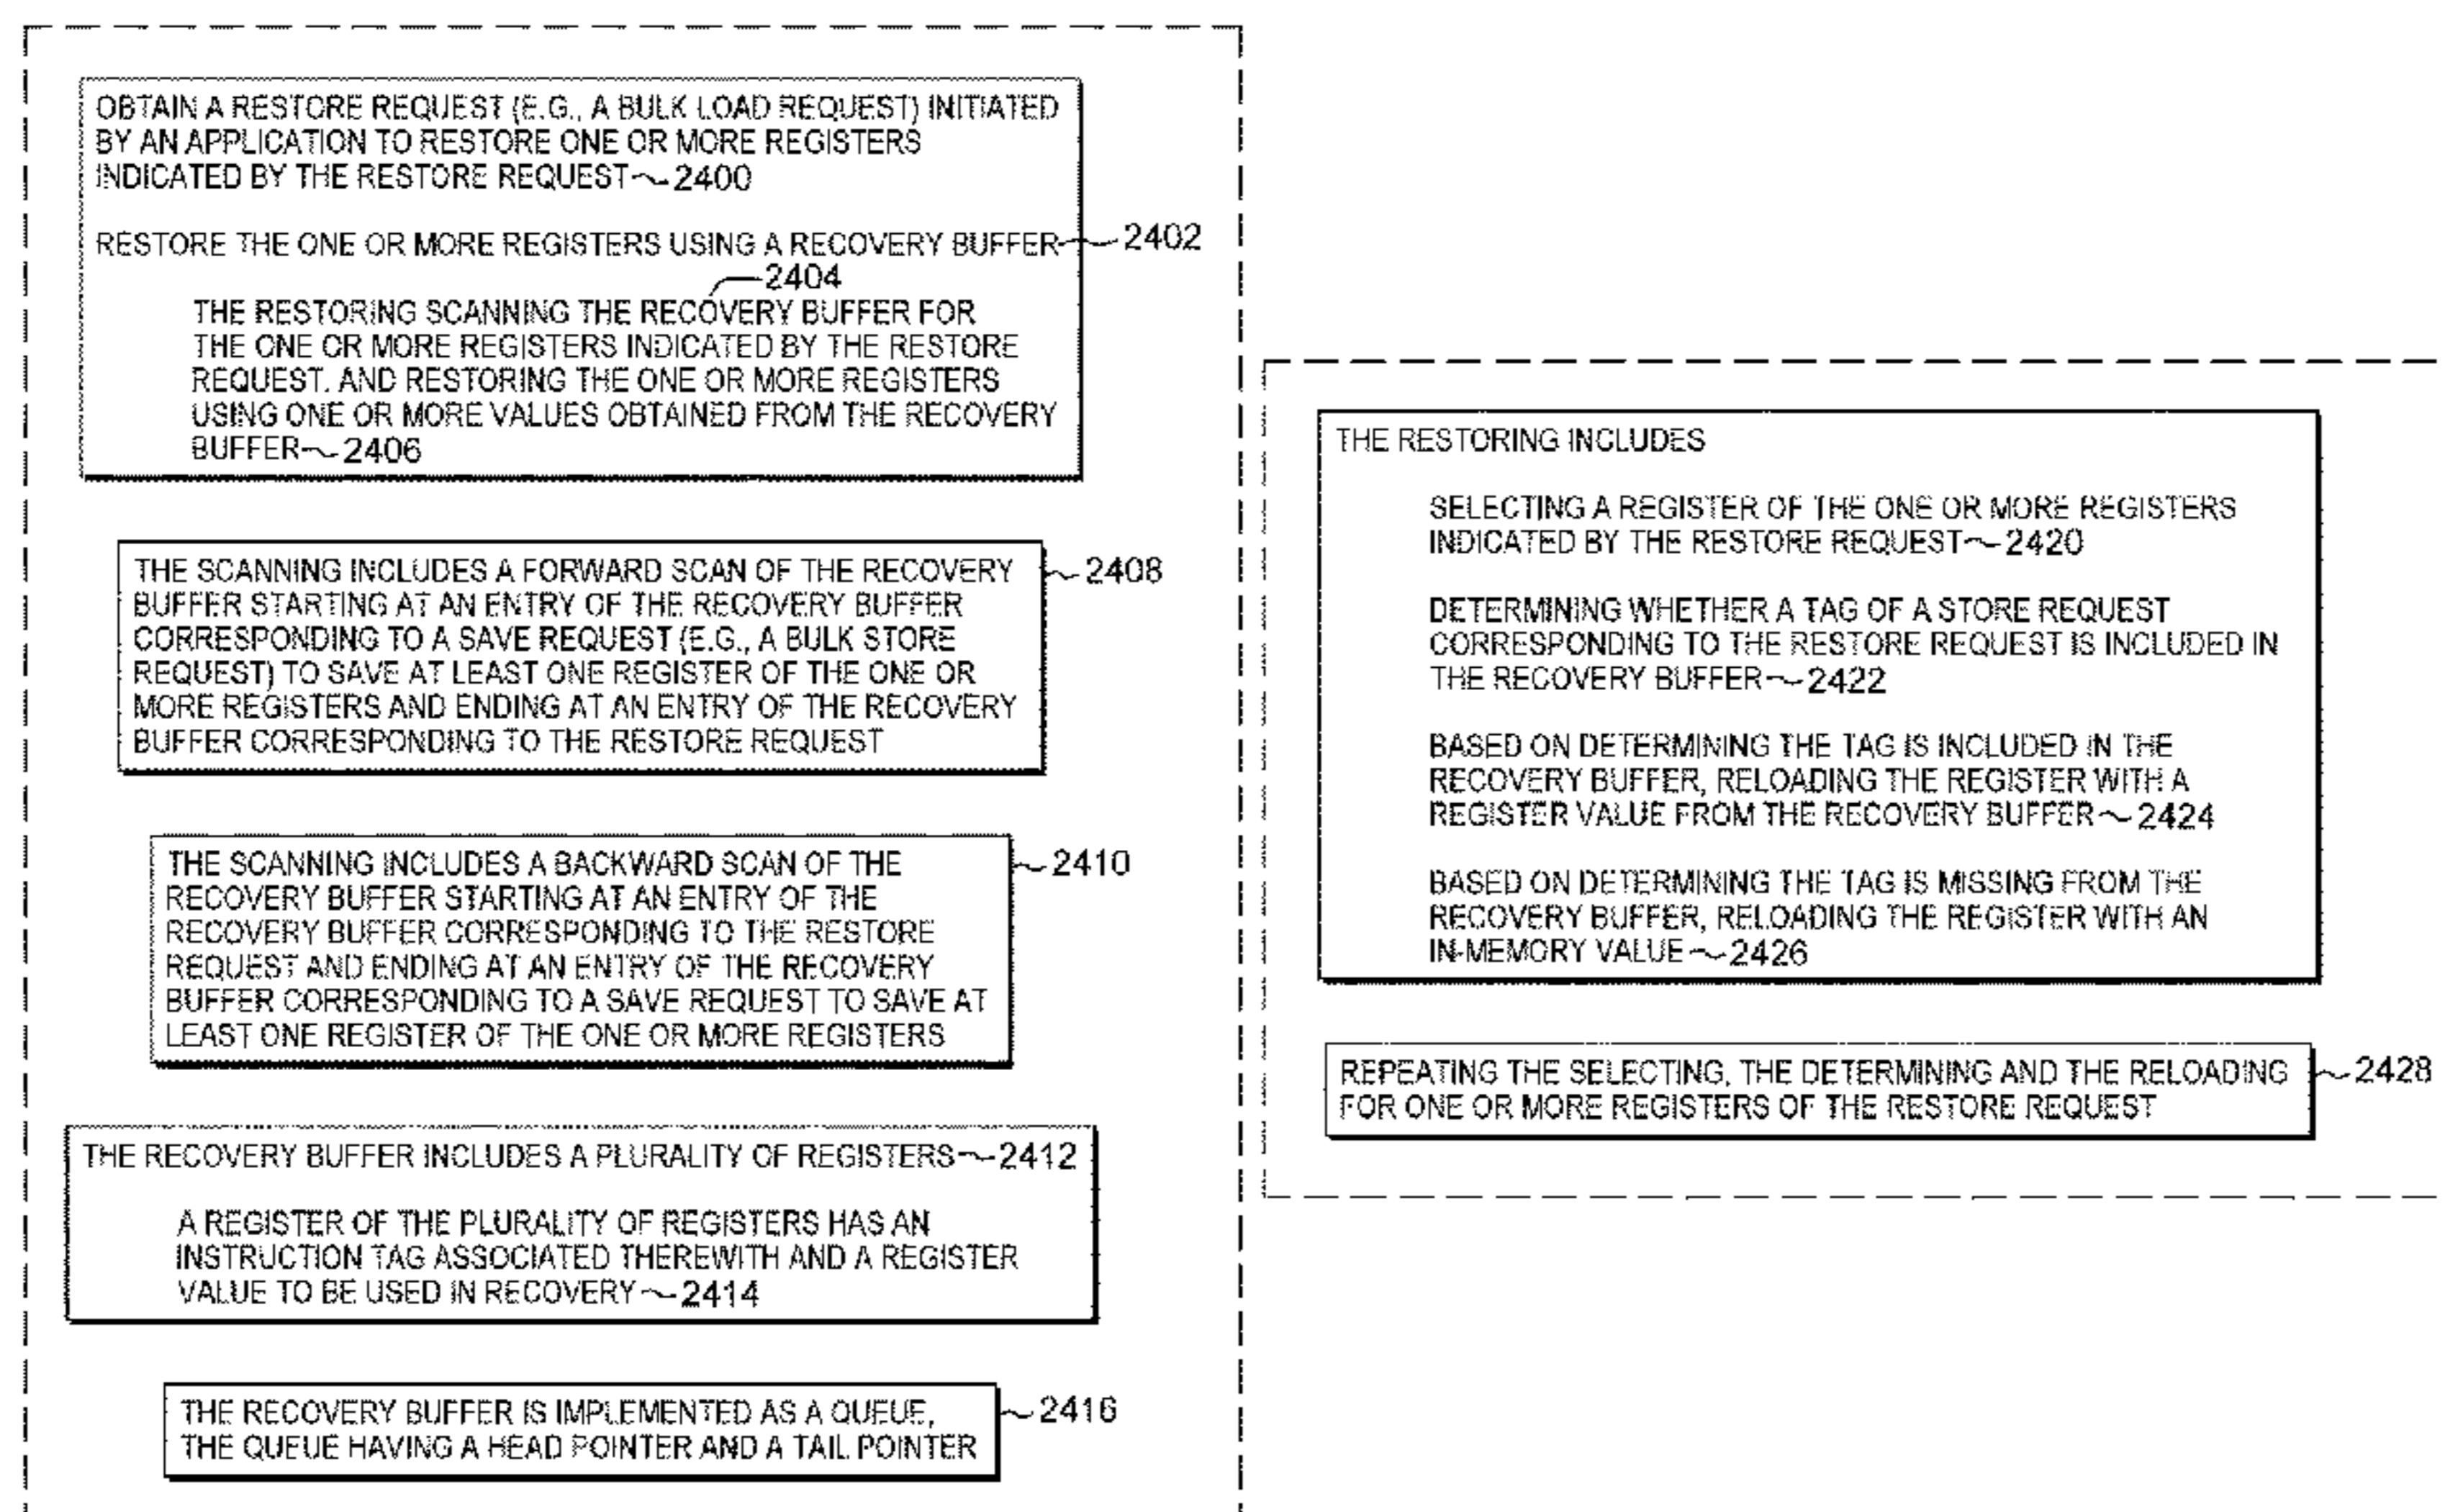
OBTAIN A RESTORE REQUEST (E.G., A BULK LOAD REQUEST) INITIATED BY AN APPLICATION TO RESTORE ONE OR MORE REGISTERS INDICATED BY THE RESTORE REQUEST~2400

RESTORE THE ONE OR MORE REGISTERS USING A RECOVERY BUFFER~2402

2404

THE RESTORING SCANNING THE RECOVERY BUFFER FOR THE ONE OR MORE REGISTERS INDICATED BY THE RESTORE REQUEST, AND RESTORING THE ONE OR MORE REGISTERS USING ONE OR MORE VALUES OBTAINED FROM THE RECOVERY BUFFER~2406

THE SCANNING INCLUDES A FORWARD SCAN OF THE RECOVERY BUFFER STARTING AT AN ENTRY OF THE RECOVERY BUFFER CORRESPONDING TO A SAVE REQUEST (E.G., A BULK STORE REQUEST) TO SAVE AT LEAST ONE REGISTER OF THE ONE OR MORE REGISTERS AND ENDING AT AN ENTRY OF THE RECOVERY BUFFER CORRESPONDING TO THE RESTORE REQUEST ~2408

THE SCANNING INCLUDES A BACKWARD SCAN OF THE RECOVERY BUFFER STARTING AT AN ENTRY OF THE RECOVERY BUFFER CORRESPONDING TO THE RESTORE REQUEST AND ENDING AT AN ENTRY OF THE RECOVERY BUFFER CORRESPONDING TO A SAVE REQUEST TO SAVE AT LEAST ONE REGISTER OF THE ONE OR MORE REGISTERS ~2410

THE RECOVERY BUFFER INCLUDES A PLURALITY OF REGISTERS~2412

A REGISTER OF THE PLURALITY OF REGISTERS HAS AN INSTRUCTION TAG ASSOCIATED THEREWITH AND A REGISTER VALUE TO BE USED IN RECOVERY~2414

THE RECOVERY BUFFER IS IMPLEMENTED AS A QUEUE, THE QUEUE HAVING A HEAD POINTER AND A TAIL POINTER ~2416

THE RESTORING INCLUDES

SELECTING A REGISTER OF THE ONE OR MORE REGISTERS INDICATED BY THE RESTORE REQUEST~2420

DETERMINING WHETHER A TAG OF A STORE REQUEST CORRESPONDING TO THE RESTORE REQUEST IS INCLUDED IN THE RECOVERY BUFFER~2422

BASED ON DETERMINING THE TAG IS INCLUDED IN THE RECOVERY BUFFER, RELOADING THE REGISTER WITH A REGISTER VALUE FROM THE RECOVERY BUFFER~2424

BASED ON DETERMINING THE TAG IS MISSING FROM THE RECOVERY BUFFER, RELOADING THE REGISTER WITH AN IN-MEMORY VALUE~2426

REPEATING THE SELECTING, THE DETERMINING AND THE RELOADING FOR ONE OR MORE REGISTERS OF THE RESTORE REQUEST ~2428